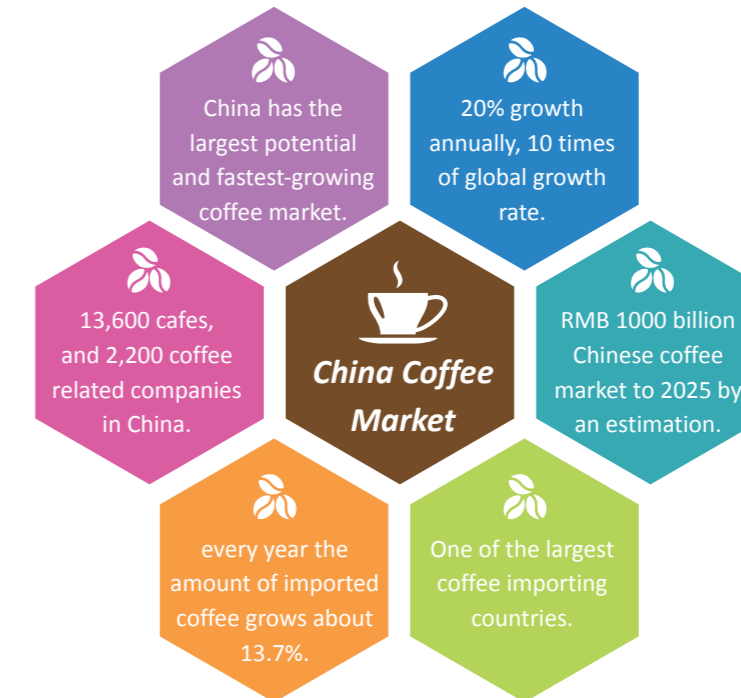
China has the largest potential and fastest-growing coffee market.

20% growth annually, 10 times of global growth rate.

13,600 cafes, and 2,200 coffee related companies in China.

China Coffee Market

RMB 1000 billion Chinese coffee market to 2025 by an estimation.

every year the amount of imported coffee grows about 13.7%.

One of the largest coffee importing countries.